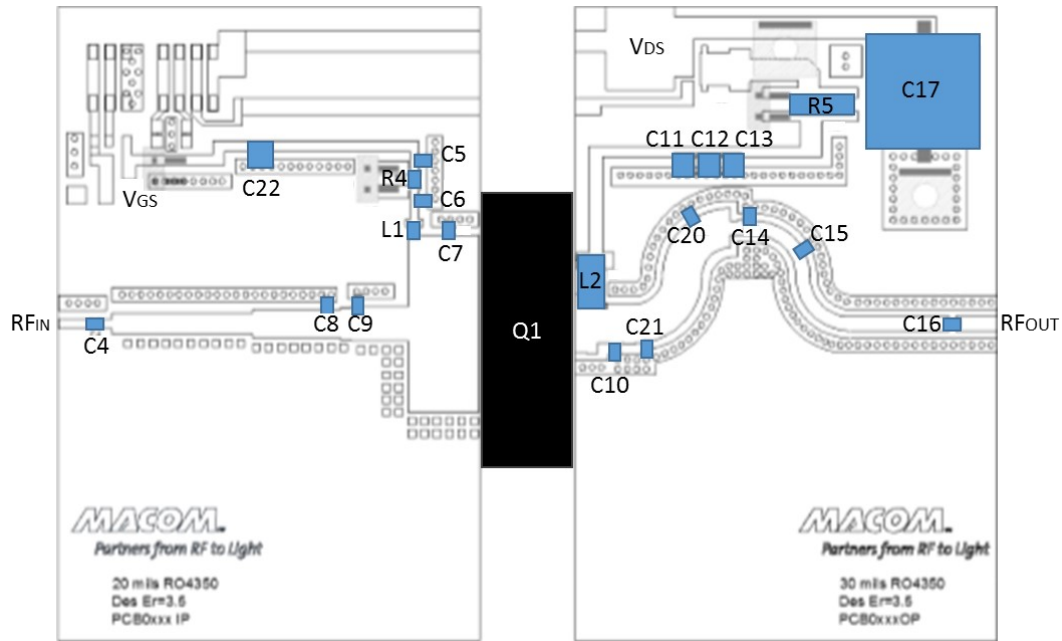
VGS

C22

C5

R4

C6

L1

C7

RFIN

C4

C8

C9

MACOM
Partners from RF to Light

20 mils RO4350
Des Er=3.5
PC80xxx IP

Q1

VDS

C17

R5

C11 C12 C13

C20

C14

C15

L2

C21

C10

C16

RFOUT

MACOM
Partners from RF to Light

30 mils RO4350
Des Er=3.5
PC80xxxOP